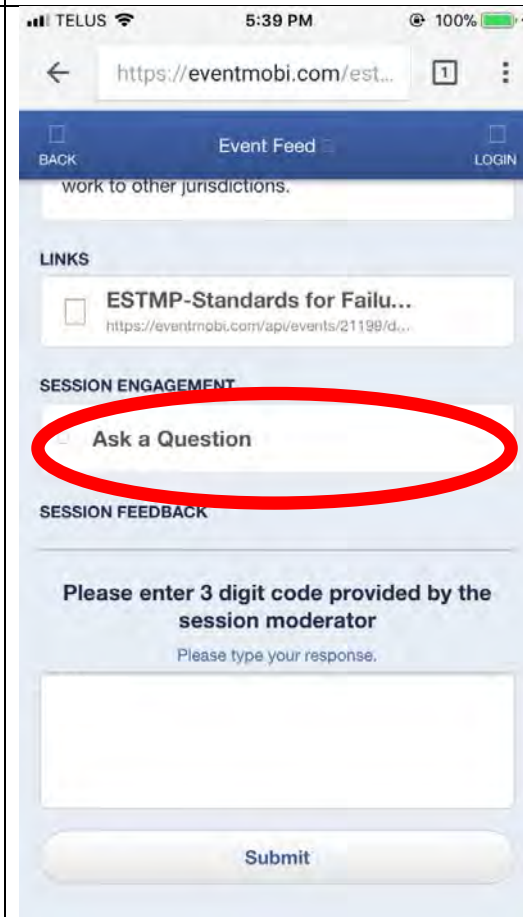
TELUS 5:39 PM 100%

https://eventmobi.com/est...

1

BACK

Event Feed

LOGIN

work to other jurisdictions.

LINKS

ESTMP-Standards for Failu...

https://eventmobi.com/api/events/21199/d...

SESSION ENGAGEMENT

Ask a Question

SESSION FEEDBACK

Please enter 3 digit code provided by the session moderator

Please type your response.

Submit